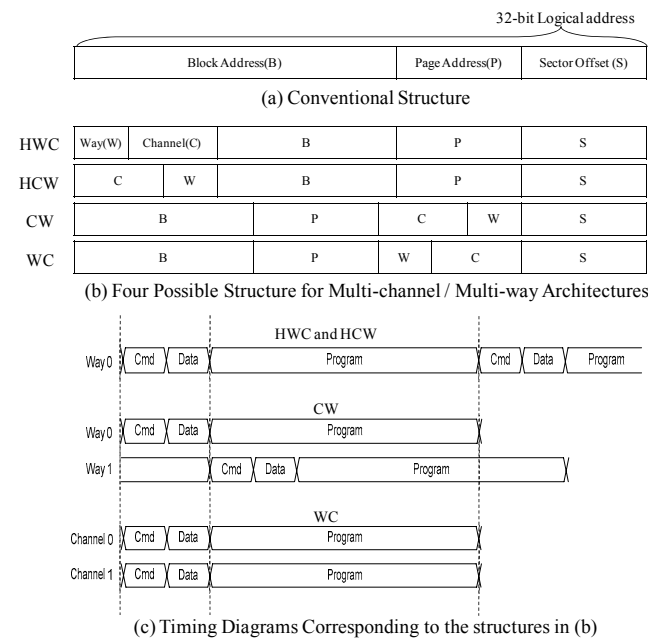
32-bit Logical address

| Block Address(B) | Page Address(P) | Sector Offset (S) |
|---|---|---|

(a) Conventional Structure

| HWC | Way(W) | Channel(C) | B | P | S |
|---|---|---|---|---|---|
| HCW | C | W | B | P | S |
| CW | B | P | C | W | S |
| WC | B | P | W | C | S |

(b) Four Possible Structure for Multi-channel / Multi-way Architectures

HWC and HCW

Way 0 Cmd Data Program Cmd Data Program

CW

Way 0 Cmd Data Program

Way 1 Cmd Data Program

WC

Channel 0 Cmd Data Program

Channel 1 Cmd Data Program

(c) Timing Diagrams Corresponding to the structures in (b)